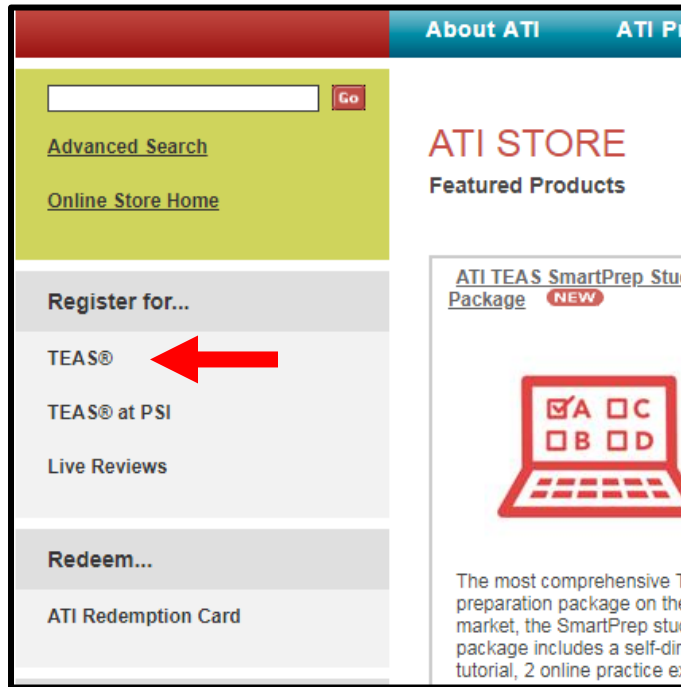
About ATI

ATI Pr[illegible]

Go

Advanced Search

Online Store Home

Register for...

TEAS®

TEAS® at PSI

Live Reviews

Redeem...

ATI Redemption Card

ATI STORE

Featured Products

ATI TEAS SmartPrep Stu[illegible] Package NEW

A
C
B
D

The most comprehensive T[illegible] preparation package on th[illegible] market, the SmartPrep stu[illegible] package includes a self-di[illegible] tutorial, 2 online practice e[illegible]